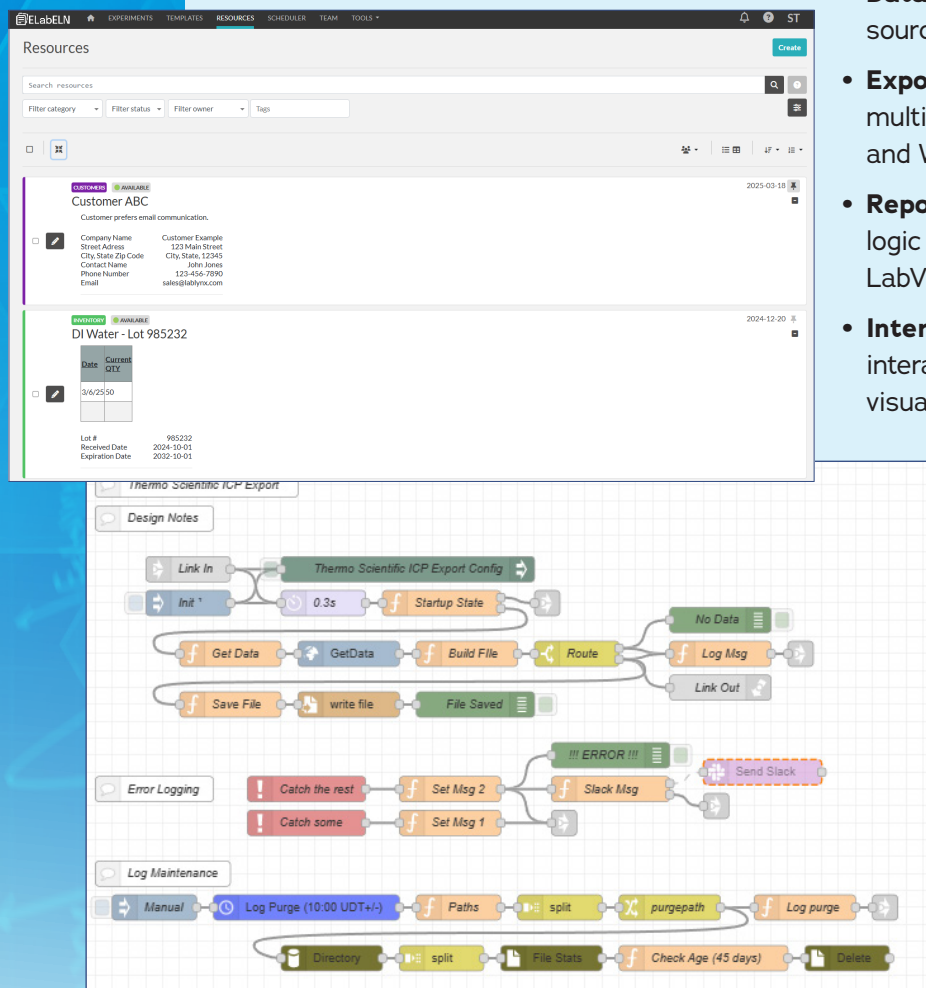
ELabELN EXPERIMENTS TEMPLATES RESOURCES SCHEDULER TEAM TOOLS ST

Resources

Create

Search resources

Filter category Filter status Filter owner Tags

CUSTOMERS AVAILABLE
2025-03-18
Customer ABC
Customer prefers email communication.

| | |
|---|---|
| Company Name | Customer Example |
| Street Adress | 123 Main Street |
| City, State Zip Code | City, State, 12345 |
| Contact Name | John Jones |
| Phone Number | 123-456-7890 |
| Email | sales@lablynx.com |

INVENTORY AVAILABLE
2024-12-20
DI Water - Lot 985232

| Date | Current QTY |
|---|---|
| 3/6/25 | 50 |
| | |

| | |
|---|---|
| Lot # | 985232 |
| Received Date | 2024-10-01 |
| Expiration Date | 2032-10-01 |

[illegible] sourc

• Expo multi and V

• Repo logic LabV

• Inter intera visua

Thermo Scientific ICP Export
Design Notes
Link In
Thermo Scientific ICP Export Config
Init
0.3s
Startup State
No Data
Get Data
GetData
Build File
Route
Log Msg
Link Out
Save File
write file
File Saved
!!! ERROR !!!
Error Logging
Catch the rest
Set Msg 2
Slack Msg
Send Slack
Catch some
Set Msg 1
Log Maintenance
Manual
Log Purge (10:00 UDT+/-)
Paths
split
purgepath
Log purge
Directory
split
File Stats
Check Age (45 days)
Delete